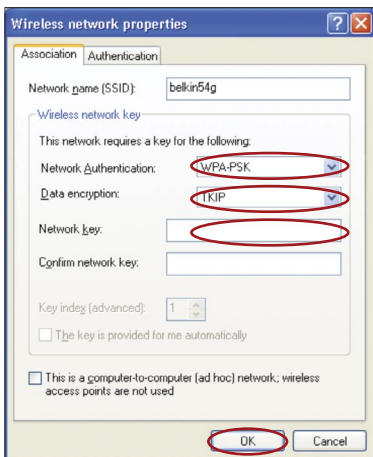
Wireless network properties

Association | Authentication

Network name (SSID): belkin54g

Wireless network key

This network requires a key for the following:

Network Authentication: WPA-PSK

Data encryption: TKIP

Network key:

Confirm network key:

Key index (advanced): 1

The key is provided for me automatically

This is a computer-to-computer (ad hoc) network; wireless access points are not used

OK | Cancel